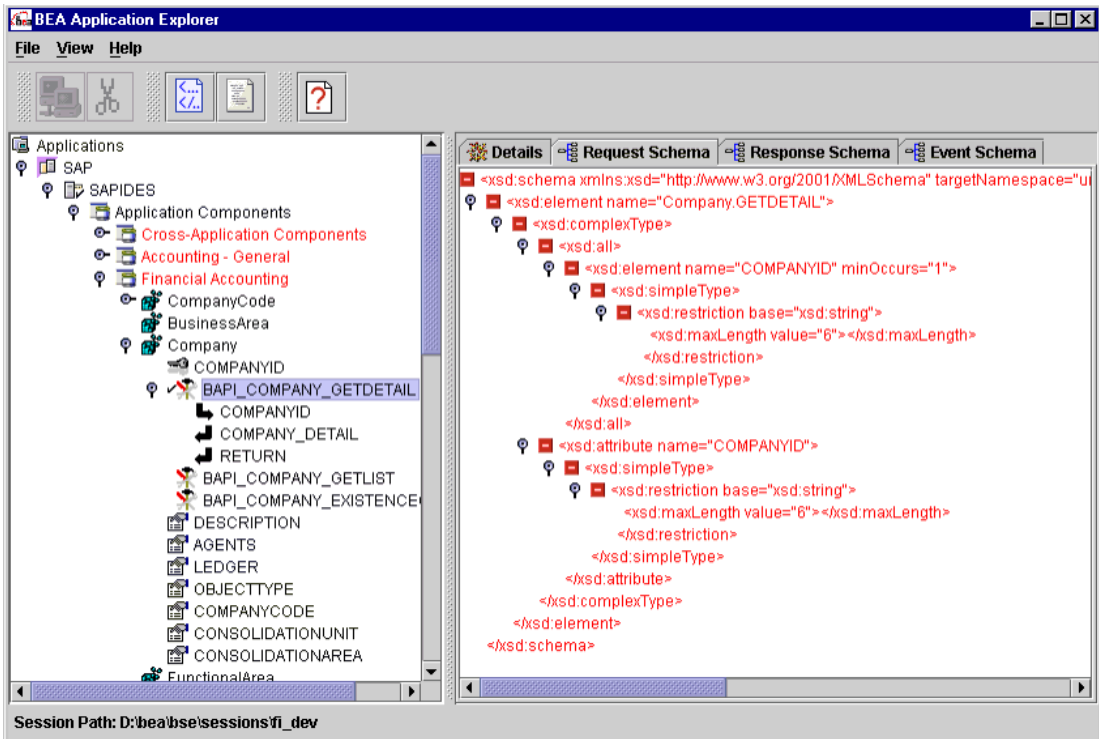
BEA Application Explorer

File View Help

Applications
SAP
SAPIDES
Application Components
Cross-Application Components
Accounting - General
Financial Accounting
CompanyCode
BusinessArea
Company
COMPANYID
BAPI_COMPANY_GETDETAIL
COMPANYID
COMPANY_DETAIL
RETURN
BAPI_COMPANY_GETLIST
BAPI_COMPANY_EXISTENCE
DESCRIPTION
AGENTS
LEDGER
OBJECTTYPE
COMPANYCODE
CONSOLIDATIONUNIT
CONSOLIDATIONAREA
FunctionalArea

Details | Request Schema | Response Schema | Event Schema

<xsd:schema xmlns:xsd="http://www.w3.org/2001/XMLSchema" targetNamespace="u
<xsd:element name="Company.GETDETAIL">
<xsd:complexType>
<xsd:all>
<xsd:element name="COMPANYID" minOccurs="1">
<xsd:simpleType>
<xsd:restriction base="xsd:string">
<xsd:maxLength value="6"></xsd:maxLength>
</xsd:restriction>
</xsd:simpleType>
</xsd:element>
</xsd:all>
<xsd:attribute name="COMPANYID">
<xsd:simpleType>
<xsd:restriction base="xsd:string">
<xsd:maxLength value="6"></xsd:maxLength>
</xsd:restriction>
</xsd:simpleType>
</xsd:attribute>
</xsd:complexType>
</xsd:element>
</xsd:schema>

Session Path: D:\bea\bse\sessions\fi_dev